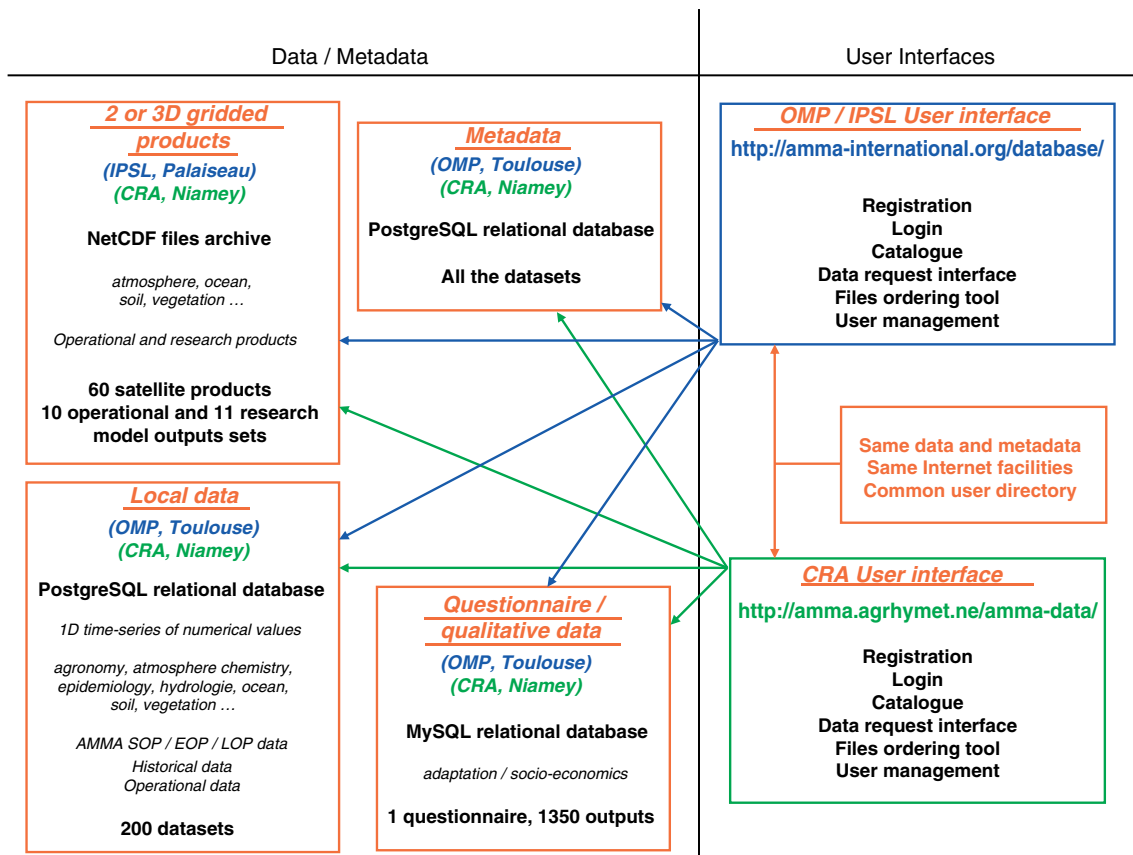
Data / Metadata

User Interfaces

2 or 3D gridded products

(IPSL, Palaiseau)
(CRA, Niamey)

NetCDF files archive

atmosphere, ocean, soil, vegetation …

Operational and research products

60 satellite products
10 operational and 11 research model outputs sets

Metadata

(OMP, Toulouse)
(CRA, Niamey)

PostgreSQL relational database

All the datasets

OMP / IPSL User interface

http://amma-international.org/database/

Registration
Login
Catalogue
Data request interface
Files ordering tool
User management

Same data and metadata
Same Internet facilities
Common user directory

Local data

(OMP, Toulouse)
(CRA, Niamey)

PostgreSQL relational database

1D time-series of numerical values

agronomy, atmosphere chemistry, epidemiology, hydrologie, ocean, soil, vegetation …

AMMA SOP / EOP / LOP data
Historical data
Operational data

200 datasets

Questionnaire / qualitative data

(OMP, Toulouse)
(CRA, Niamey)

MySQL relational database

adaptation / socio-economics

1 questionnaire, 1350 outputs

CRA User interface

http://amma.agrhymet.ne/amma-data/

Registration
Login
Catalogue
Data request interface
Files ordering tool
User management